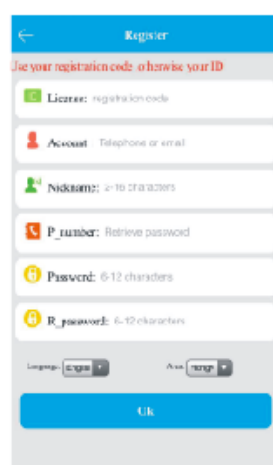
Register

Use your registration code otherwise your ID

License: registration code

Account: Telephone or email

Nickname: 2-16 characters

P_number: Retrieve password

Password: 6-12 characters

R_password: 6-12 characters

Language: English

Area: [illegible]

Ok